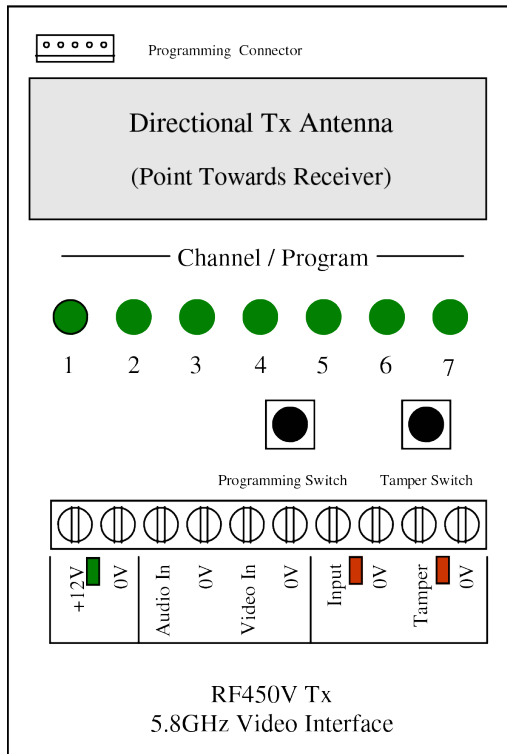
Programming Connector

Directional Tx Antenna

(Point Towards Receiver)

Channel / Program

1 2 3 4 5 6 7

Programming Switch

Tamper Switch

+12V
0V
Audio In
0V
Video In
0V
Input
0V
Tamper
0V

RF450V Tx
5.8GHz Video Interface